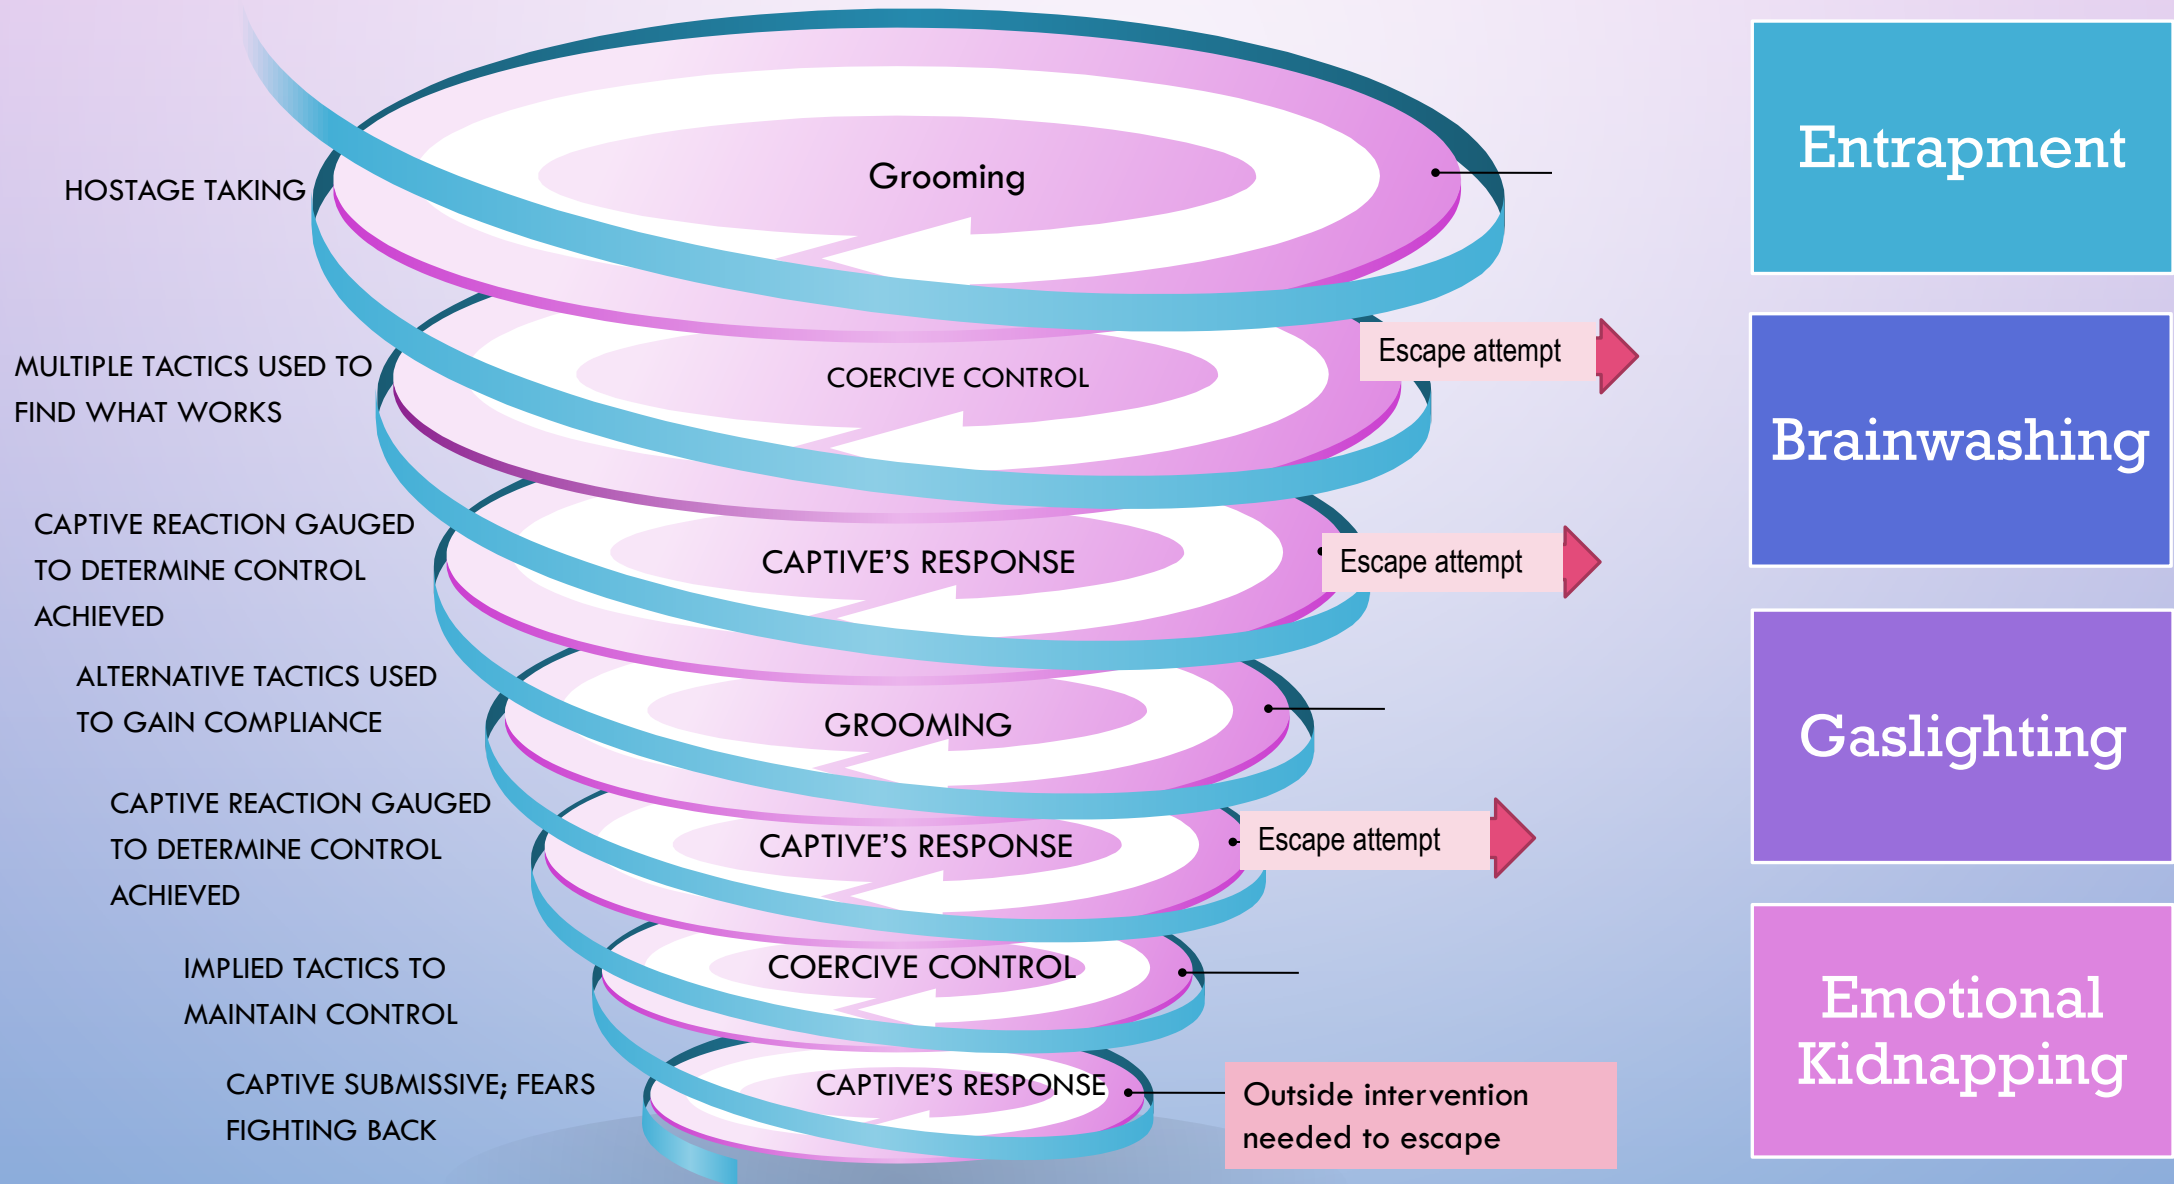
HOSTAGE TAKING

Grooming

Entrapment

MULTIPLE TACTICS USED TO FIND WHAT WORKS

COERCIVE CONTROL

Escape attempt

Brainwashing

CAPTIVE REACTION GAUGED TO DETERMINE CONTROL ACHIEVED

CAPTIVE'S RESPONSE

Escape attempt

ALTERNATIVE TACTICS USED TO GAIN COMPLIANCE

GROOMING

Gaslighting

CAPTIVE REACTION GAUGED TO DETERMINE CONTROL ACHIEVED

CAPTIVE'S RESPONSE

Escape attempt

IMPLIED TACTICS TO MAINTAIN CONTROL

COERCIVE CONTROL

Emotional Kidnapping

CAPTIVE SUBMISSIVE; FEARS FIGHTING BACK

CAPTIVE'S RESPONSE

Outside intervention needed to escape